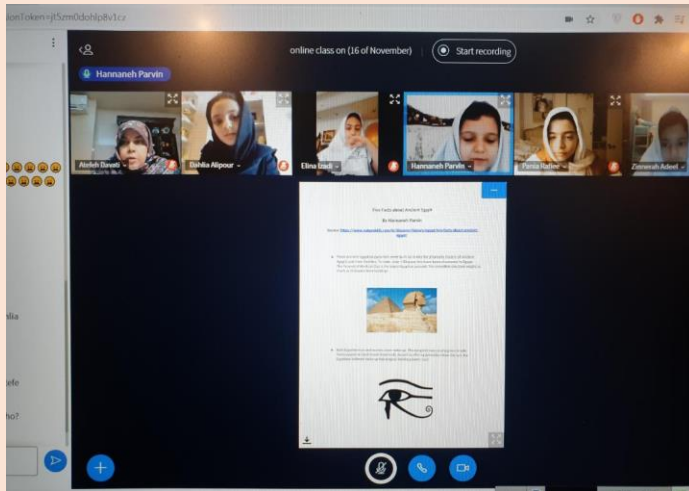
sionToken=jt5zm0dohlp8v1cz

online class on (16 of November)

Start recording

Hannaneh Parvin

Atefeh Davati

Dahlia Alipour

Elina Izadi

Hannaneh Parvin

Parisa Rafiee

Zeinab Adeel

Five Facts about Ancient Egypt

By Hannaneh Parvin

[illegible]

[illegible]

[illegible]

lia

efe

ho?